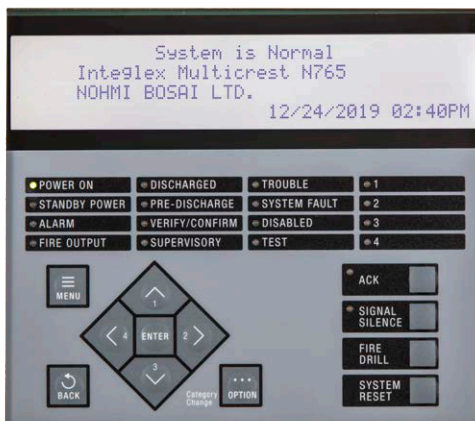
System is Normal
Integlex Multicrest N765
NOHMI BOSAI LTD.
12/24/2019 02:40PM

POWER ON
DISCHARGED
TROUBLE
1
STANDBY POWER
PRE-DISCHARGE
SYSTEM FAULT
2
ALARM
VERIFY/CONFIRM
DISABLED
3
FIRE OUTPUT
SUPERVISORY
TEST
4

MENU
1
4
ENTER
2
3
BACK
Category Change
OPTION

ACK
SIGNAL SILENCE
FIRE DRILL
SYSTEM RESET